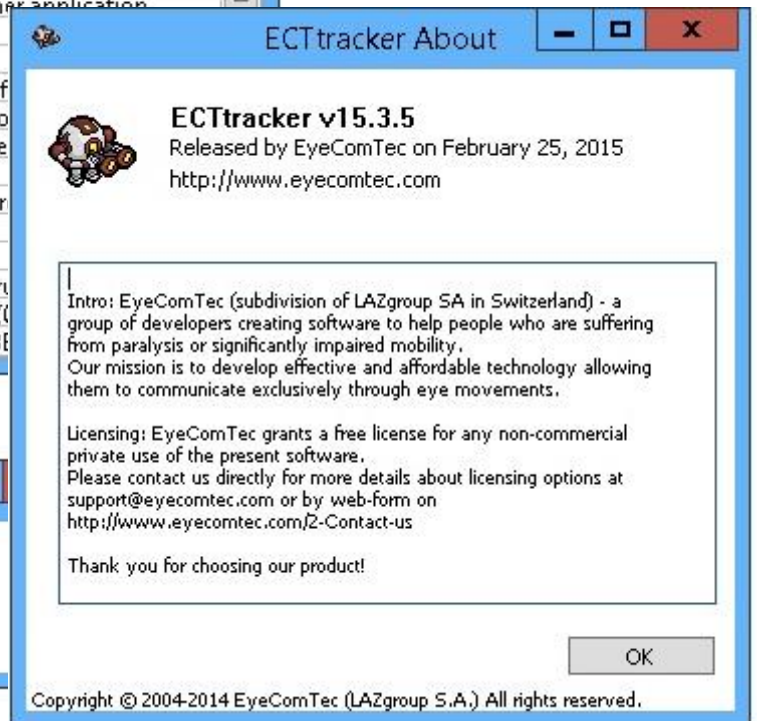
ECTtracker About

ECTtracker v15.3.5
Released by EyeComTec on February 25, 2015
http://www.eyecomtec.com

Intro: EyeComTec (subdivision of LAZgroup SA in Switzerland) - a group of developers creating software to help people who are suffering from paralysis or significantly impaired mobility.
Our mission is to develop effective and affordable technology allowing them to communicate exclusively through eye movements.

Licensing: EyeComTec grants a free license for any non-commercial private use of the present software.
Please contact us directly for more details about licensing options at support@eyecomtec.com or by web-form on http://www.eyecomtec.com/2-Contact-us

Thank you for choosing our product!

OK

Copyright © 2004-2014 EyeComTec (LAZgroup S.A.) All rights reserved.